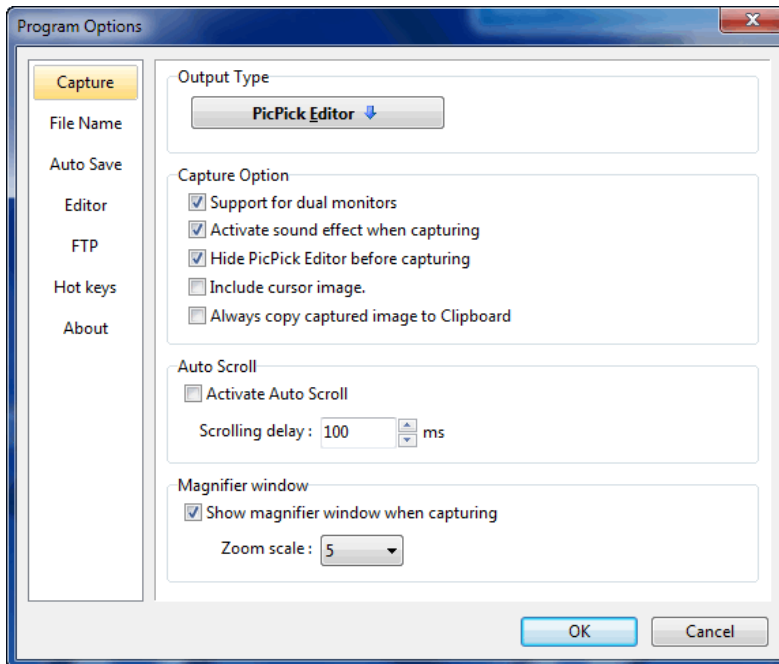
Program Options

Capture
File Name
Auto Save
Editor
FTP
Hot keys
About

Output Type
PicPick Editor

Capture Option
Support for dual monitors
Activate sound effect when capturing
Hide PicPick Editor before capturing
Include cursor image.
Always copy captured image to Clipboard

Auto Scroll
Activate Auto Scroll
Scrolling delay : 100 ms

Magnifier window
Show magnifier window when capturing
Zoom scale : 5

OK
Cancel